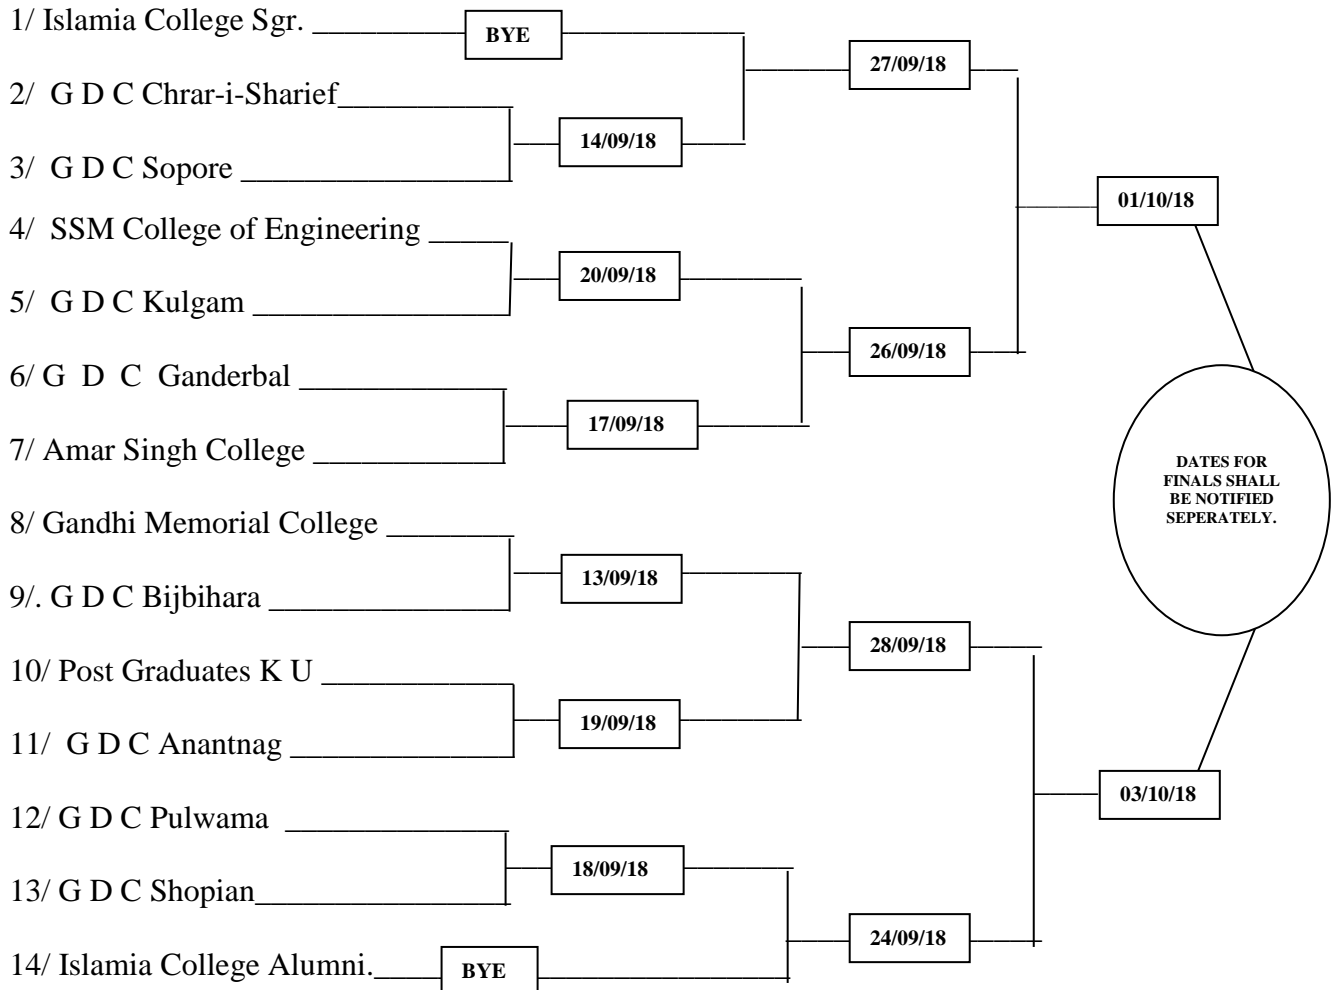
1/ Islamia College Sgr. ________ BYE

2/ G D C Chrar-i-Sharief__________

3/ G D C Sopore ______________

14/09/18

27/09/18

4/ SSM College of Engineering _____

5/ G D C Kulgam ______________

20/09/18

6/ G D C Ganderbal ____________

7/ Amar Singh College ___________

17/09/18

26/09/18

01/10/18

DATES FOR FINALS SHALL BE NOTIFIED SEPERATELY.

8/ Gandhi Memorial College ________

9/. G D C Bijbihara ______________

13/09/18

10/ Post Graduates K U ___________

11/ G D C Anantnag _____________

19/09/18

28/09/18

03/10/18

12/ G D C Pulwama _____________

13/ G D C Shopian_______________

18/09/18

14/ Islamia College Alumni.____ BYE

24/09/18